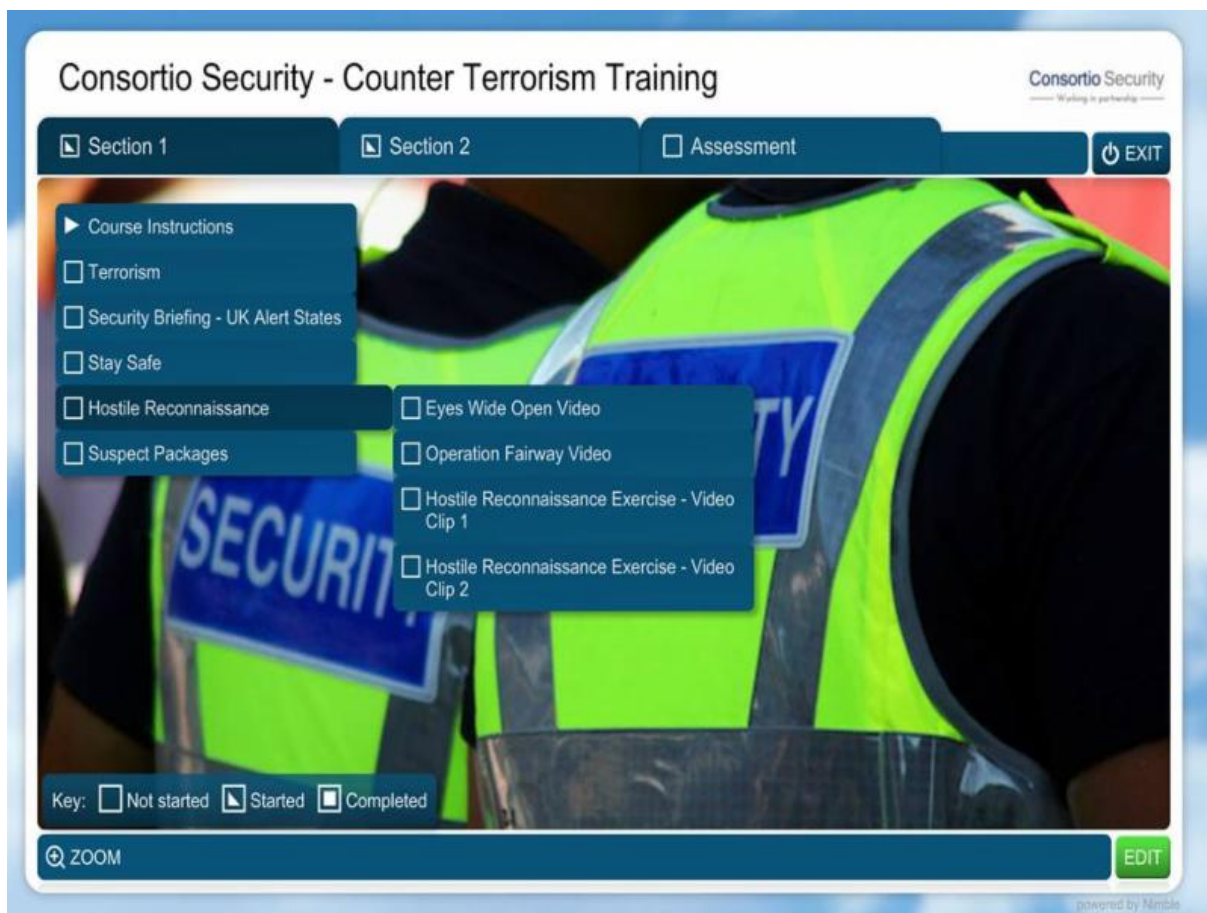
Consortio Security - Counter Terrorism Training

Consortio Security
Working in partnership

Section 1
Section 2
Assessment
EXIT

Course Instructions
Terrorism
Security Briefing - UK Alert States
Stay Safe
Hostile Reconnaissance
Suspect Packages

Eyes Wide Open Video
Operation Fairway Video
Hostile Reconnaissance Exercise - Video Clip 1
Hostile Reconnaissance Exercise - Video Clip 2

SECURITY
TY

Key: Not started Started Completed

ZOOM
EDIT

powered by Nimble